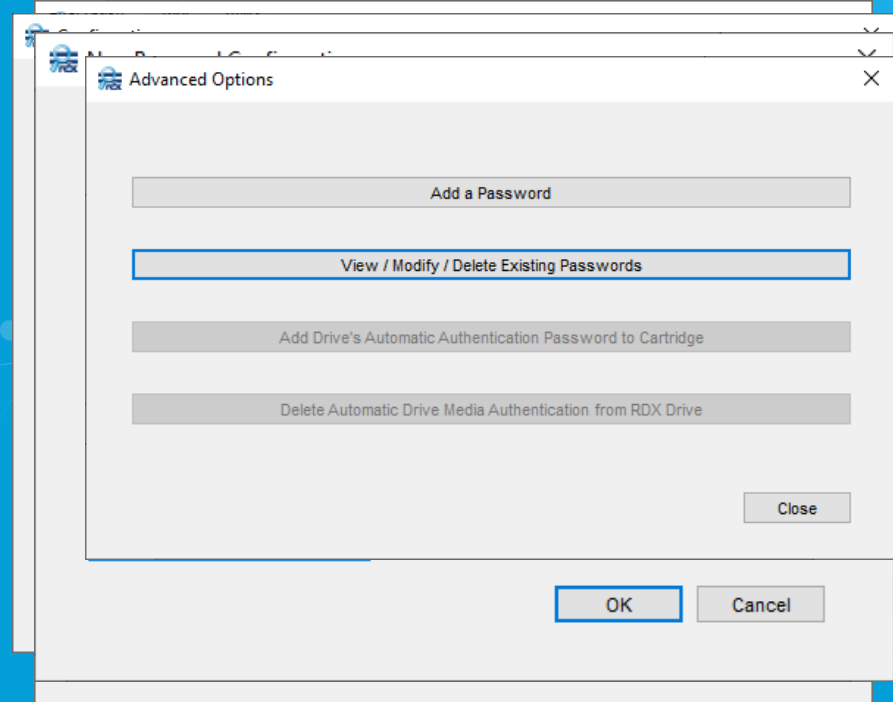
Advanced Options

Add a Password

View / Modify / Delete Existing Passwords

Add Drive's Automatic Authentication Password to Cartridge

Delete Automatic Drive Media Authentication from RDX Drive

Close

OK

Cancel